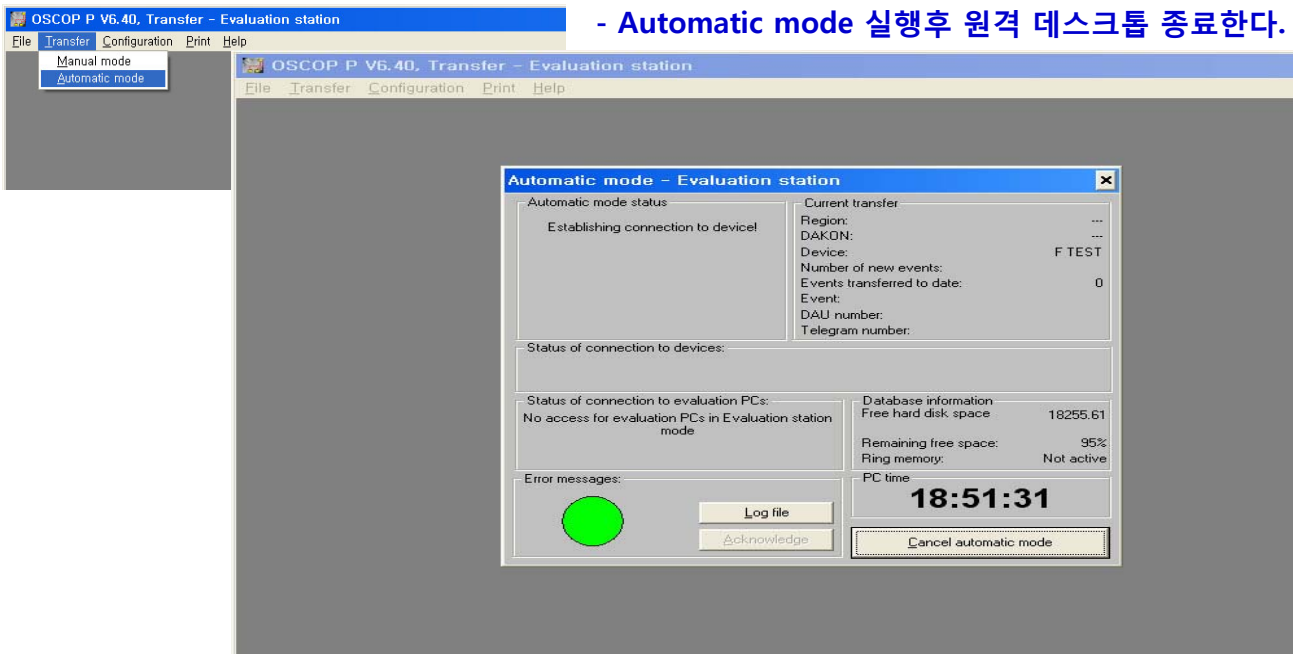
OSCOP P V6.40, Transfer - Evaluation station
File Transfer Configuration Print Help
Manual mode
Automatic mode

- Automatic mode 실행후 원격 데스크톱 종료한다.

OSCOP P V6.40, Transfer - Evaluation station
File Transfer Configuration Print Help

Automatic mode - Evaluation station

Automatic mode status
Establishing connection to device!

Current transfer
| | |
|---|---|
| Region: | --- |
| DAKON: | --- |
| Device: | F TEST |
| Number of new events: | |
| Events transferred to date: | 0 |
| Event: | |
| DAU number: | |
| Telegram number: | |

Status of connection to devices:

Status of connection to evaluation PCs:
No access for evaluation PCs in Evaluation station mode

Database information
| | |
|---|---|
| Free hard disk space | 18255.61 |
| Remaining free space: | 95% |
| Ring memory: | Not active |

Error messages:
Log file
Acknowledge

PC time
18:51:31

Cancel automatic mode